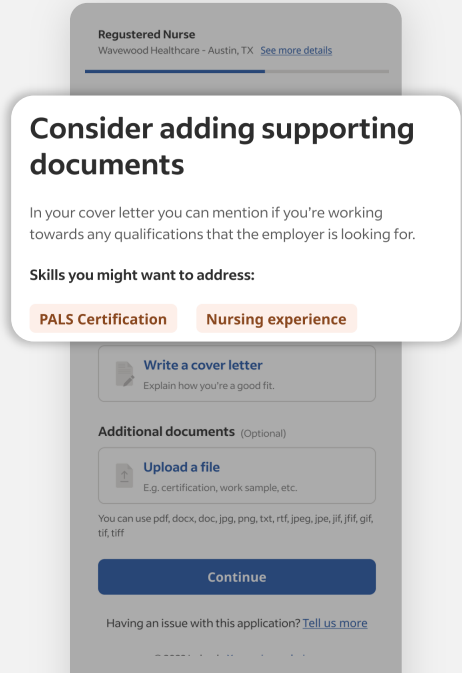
Regustered Nurse
Wavewood Healthcare - Austin, TX See more details

Consider adding supporting documents

In your cover letter you can mention if you're working towards any qualifications that the employer is looking for.

Skills you might want to address:

PALS Certification

Nursing experience

Write a cover letter
Explain how you're a good fit.

Additional documents (Optional)

Upload a file
E.g. certification, work sample, etc.

You can use pdf, docx, doc, jpg, png, txt, rtf, jpeg, jpe, jif, jfif, gif, tif, tiff

Continue

Having an issue with this application? Tell us more

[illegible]